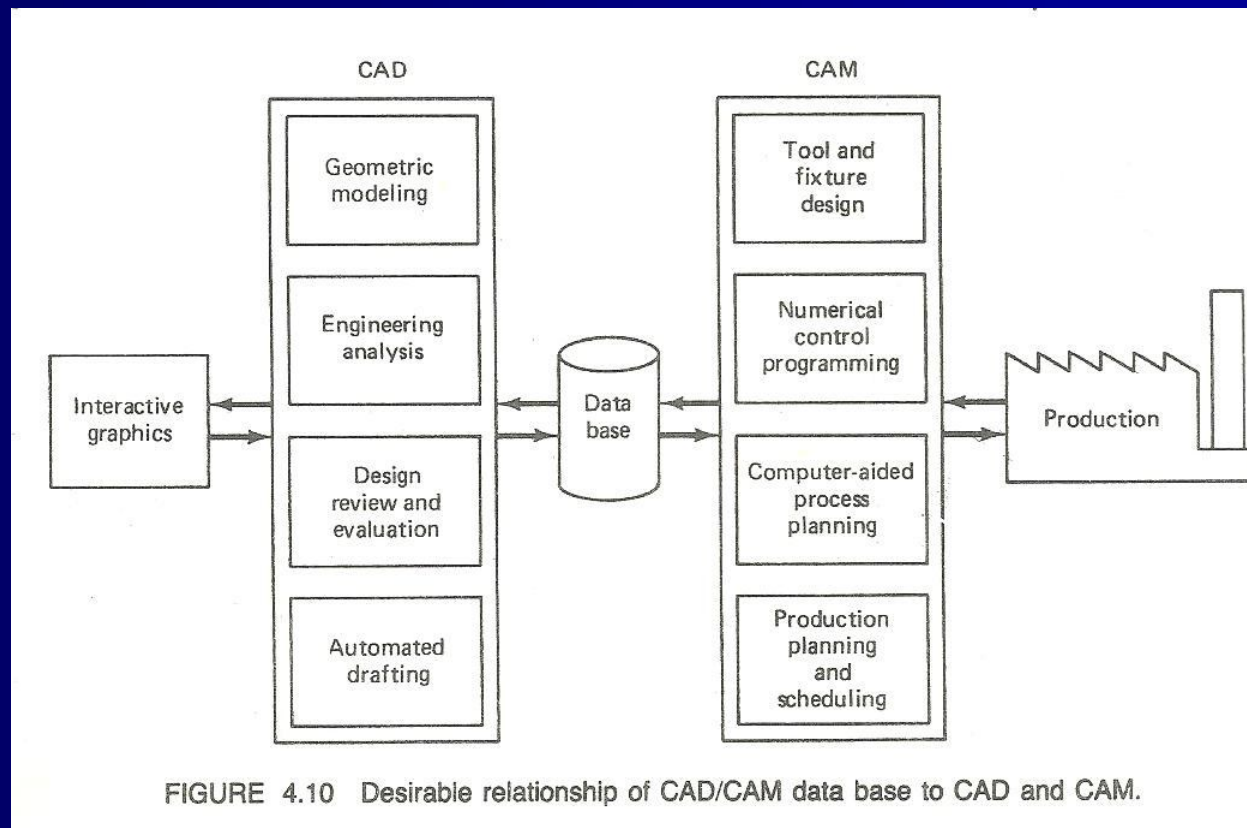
CAD

CAM

Geometric modeling

Engineering analysis

Design review and evaluation

Automated drafting

Tool and fixture design

Numerical control programming

Computer-aided process planning

Production planning and scheduling

Interactive graphics

Data base

Production

FIGURE 4.10 Desirable relationship of CAD/CAM data base to CAD and CAM.